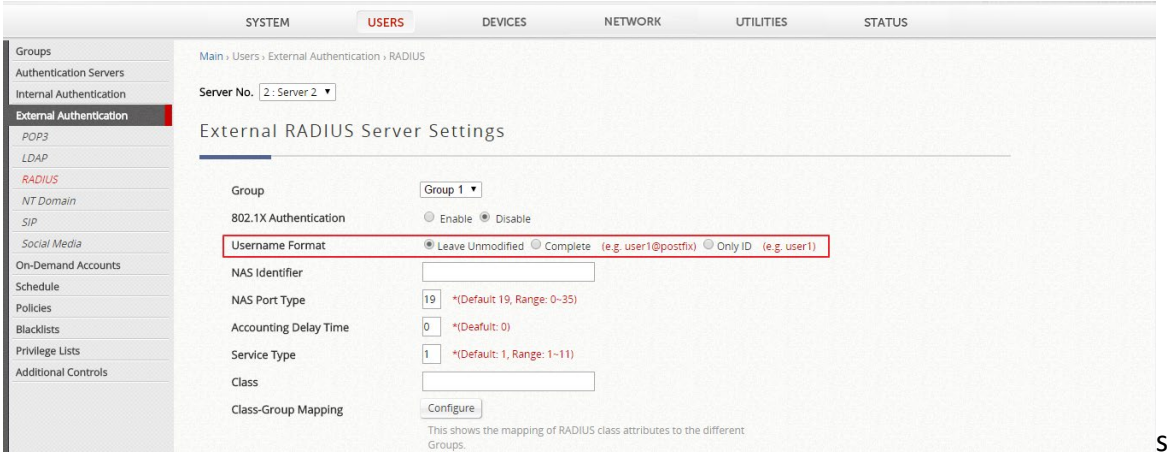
SYSTEM USERS DEVICES NETWORK UTILITIES STATUS

Groups
Authentication Servers
Internal Authentication
External Authentication
POP3
LDAP
RADIUS
NT Domain
SIP
Social Media
On-Demand Accounts
Schedule
Policies
Blacklists
Privilege Lists
Additional Controls

Main › Users › External Authentication › RADIUS

Server No. 2 : Server 2

External RADIUS Server Settings

Group Group 1
802.1X Authentication Enable Disable
Username Format Leave Unmodified Complete (e.g. user1@postfix) Only ID (e.g. user1)
NAS Identifier
NAS Port Type 19 *(Default 19, Range: 0~35)
Accounting Delay Time 0 *(Deafult: 0)
Service Type 1 *(Default: 1, Range: 1~11)
Class
Class-Group Mapping Configure
This shows the mapping of RADIUS class attributes to the different Groups.

S